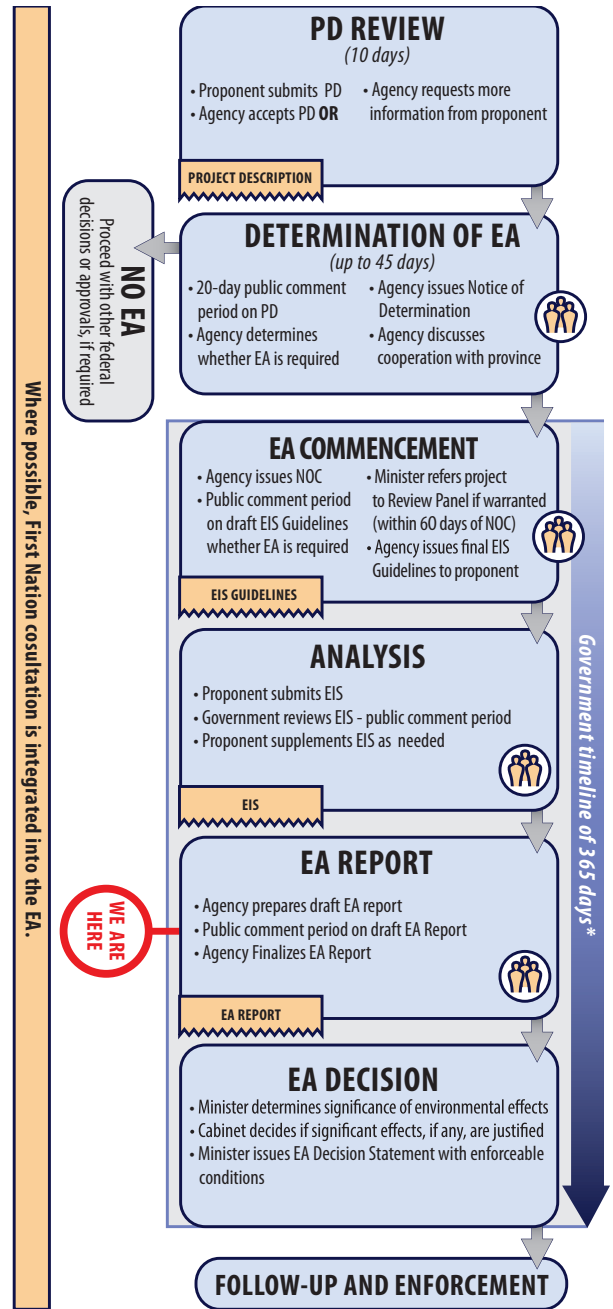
Where possible, First Nation cosultation is integrated into the EA.

PD REVIEW
(10 days)

• Proponent submits PD
• Agency accepts PD **OR**
• Agency requests more information from proponent

PROJECT DESCRIPTION

NO EA
Proceed with other federal decisions or approvals, if required

DETERMINATION OF EA
(up to 45 days)

• 20-day public comment period on PD
• Agency determines whether EA is required
• Agency issues Notice of Determination
• Agency discusses cooperation with province

Government timeline of 365 days*

EA COMMENCEMENT

• Agency issues NOC
• Public comment period on draft EIS Guidelines whether EA is required
• Minister refers project to Review Panel if warranted (within 60 days of NOC)
• Agency issues final EIS Guidelines to proponent

EIS GUIDELINES

ANALYSIS

• Proponent submits EIS
• Government reviews EIS - public comment period
• Proponent supplements EIS as needed

EIS

EA REPORT

WE ARE HERE

• Agency prepares draft EA report
• Public comment period on draft EA Report
• Agency Finalizes EA Report

EA REPORT

EA DECISION

• Minister determines significance of environmental effects
• Cabinet decides if significant effects, if any, are justified
• Minister issues EA Decision Statement with enforceable conditions

FOLLOW-UP AND ENFORCEMENT